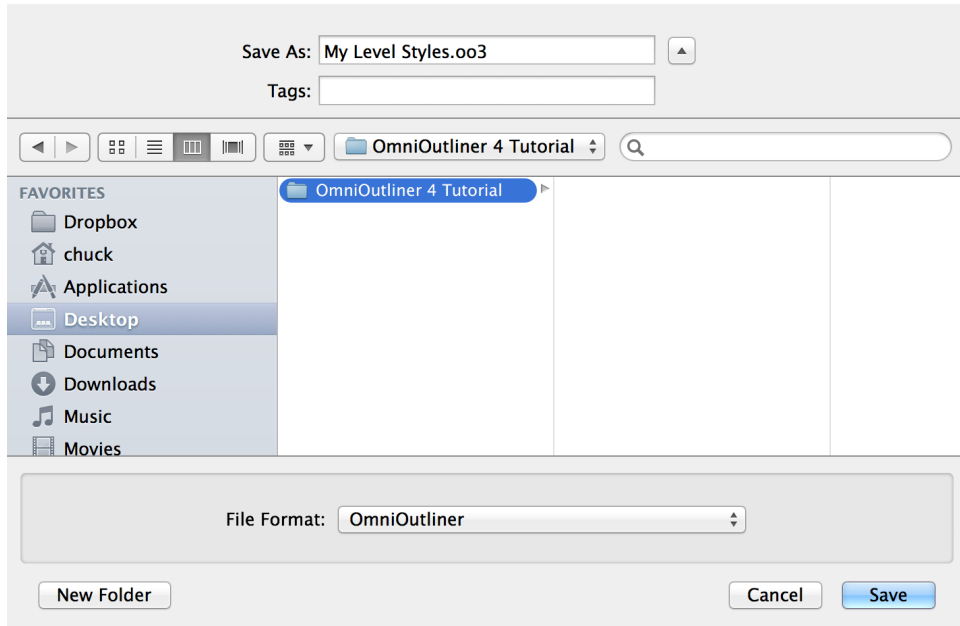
Save As: My Level Styles.oo3

Tags:

OmniOutliner 4 Tutorial

FAVORITES
Dropbox
chuck
Applications
Desktop
Documents
Downloads
Music
Movies

OmniOutliner 4 Tutorial

File Format: OmniOutliner

New Folder

Cancel

Save